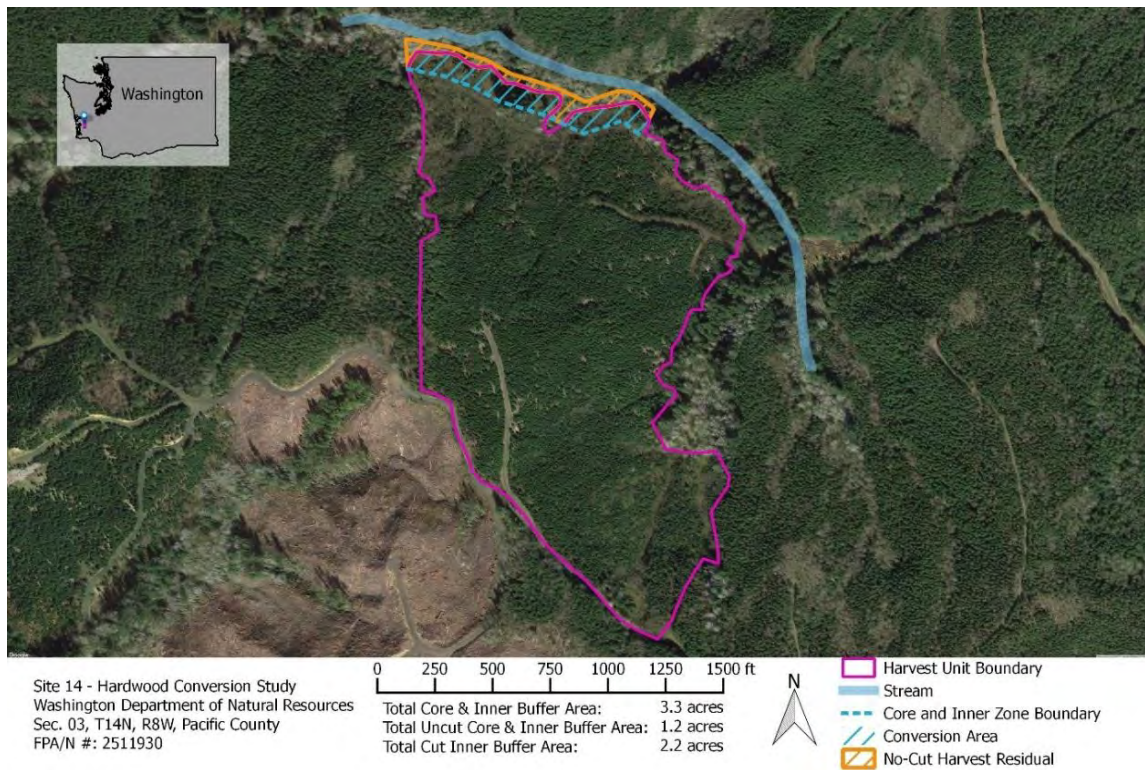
Washington

Site 14 - Hardwood Conversion Study
Washington Department of Natural Resources
Sec. 03, T14N, R8W, Pacific County
FPA/N #: 2511930

0 250 500 750 1000 1250 1500 ft

| | |
|---|---|
| Total Core & Inner Buffer Area: | 3.3 acres |
| Total Uncut Core & Inner Buffer Area: | 1.2 acres |
| Total Cut Inner Buffer Area: | 2.2 acres |

N

Harvest Unit Boundary
Stream
Core and Inner Zone Boundary
Conversion Area
No-Cut Harvest Residual